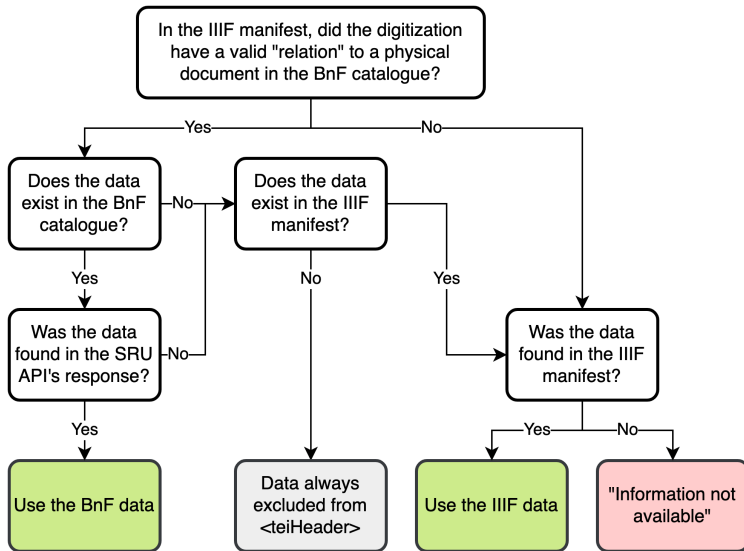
In the IIIF manifest, did the digitization have a valid "relation" to a physical document in the BnF catalogue?

Yes

No

Does the data exist in the BnF catalogue?

No

Does the data exist in the IIIF manifest?

Yes

No

Yes

Was the data found in the SRU API's response?

No

Was the data found in the IIIF manifest?

Yes

Yes

No

Use the BnF data

Data always excluded from <teiHeader>

Use the IIIF data

"Information not available"